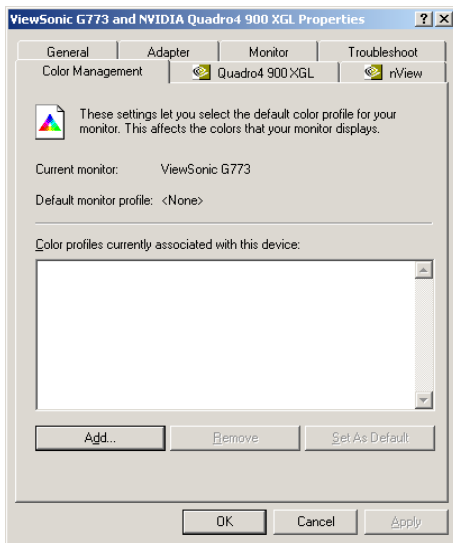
ViewSonic G773 and NVIDIA Quadro4 900 XGL Properties ? X

General | Adapter | Monitor | Troubleshoot
Color Management | Quadro4 900 XGL | nView

These settings let you select the default color profile for your monitor. This affects the colors that your monitor displays.

Current monitor: ViewSonic G773

Default monitor profile: <None>

Color profiles currently associated with this device:

Add... | Remove | Set As Default

OK | Cancel | Apply